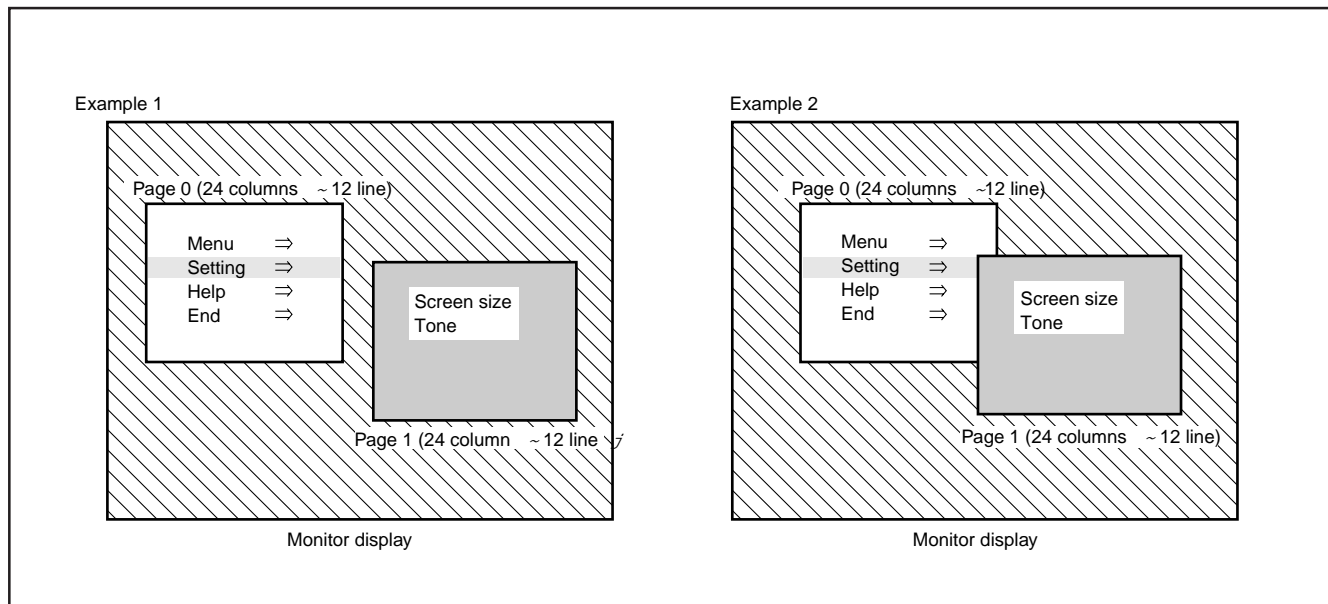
Example 1

Page 0 (24 columns ~ 12 line)

Menu ⇒
Setting ⇒
Help ⇒
End ⇒

Screen size
Tone

Page 1 (24 column ~ 12 line )

Monitor display

Example 2

Page 0 (24 columns ~12 line)

Menu ⇒
Setting ⇒
Help ⇒
End ⇒

Screen size
Tone

Page 1 (24 columns ~ 12 line)

Monitor display